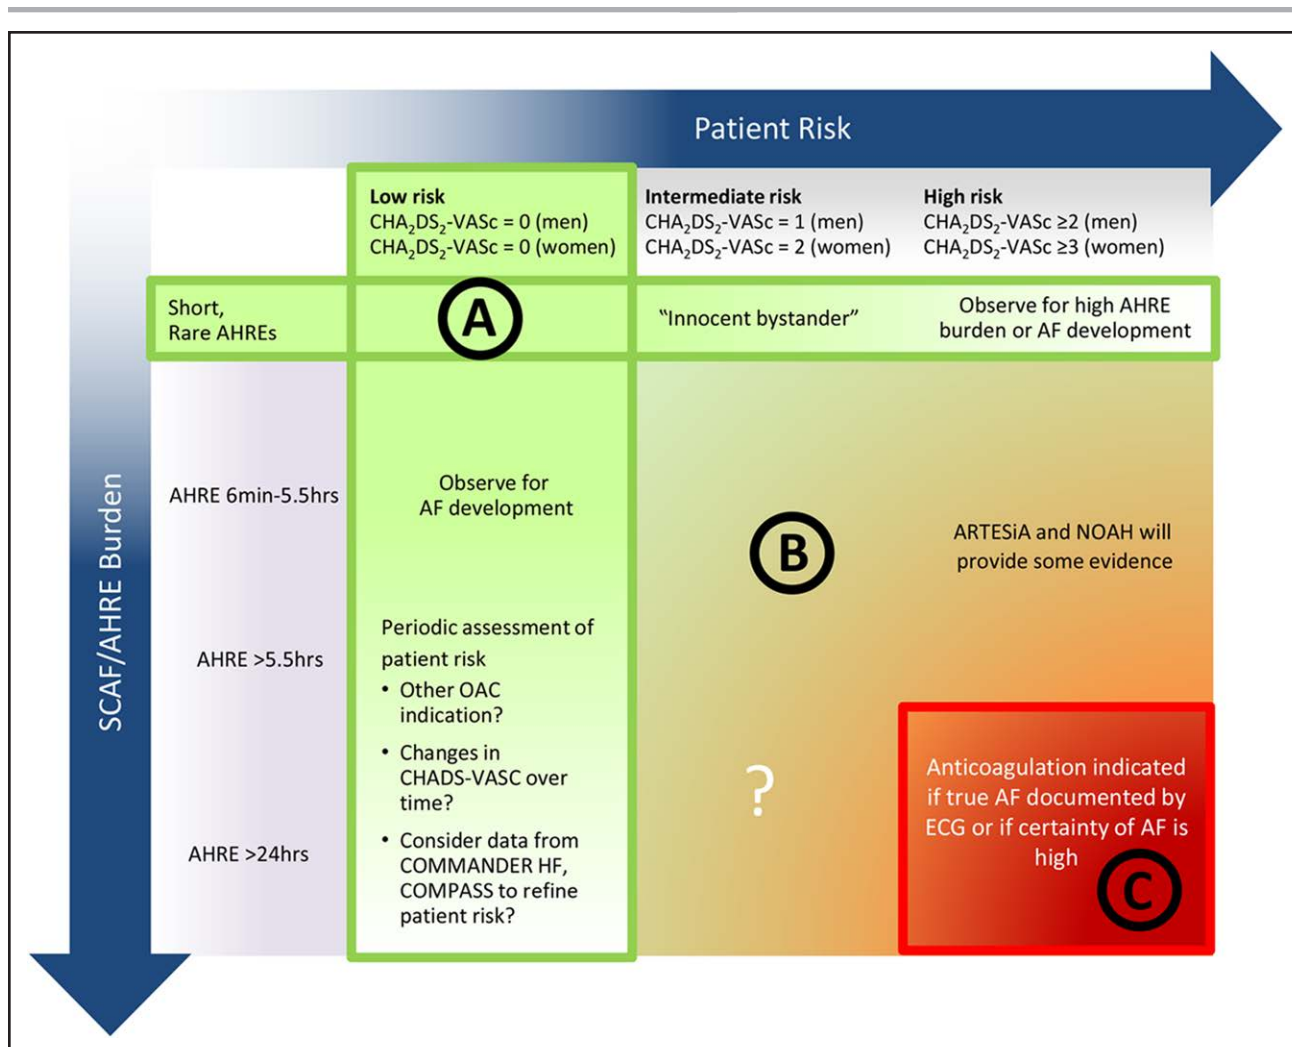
Patient Risk

SCAF/AHRE Burden

| | Low risk $CHA_2DS_2$-VASc = 0 (men) $CHA_2DS_2$-VASc = 0 (women) | Intermediate risk $CHA_2DS_2$-VASc = 1 (men) $CHA_2DS_2$-VASc = 2 (women) | High risk $CHA_2DS_2$-VASc ≥2 (men) $CHA_2DS_2$-VASc ≥3 (women) |
|---|---|---|---|
| Short, Rare AHREs | A | "Innocent bystander" | Observe for high AHRE burden or AF development |
| AHRE 6min-5.5hrs | Observe for AF development | B | ARTESiA and NOAH will provide some evidence |
| AHRE >5.5hrs | Periodic assessment of patient risk • Other OAC indication? • Changes in CHADS-VASC over time? • Consider data from COMMANDER HF, COMPASS to refine patient risk? | ? | |
| AHRE >24hrs | | | Anticoagulation indicated if true AF documented by ECG or if certainty of AF is high C |